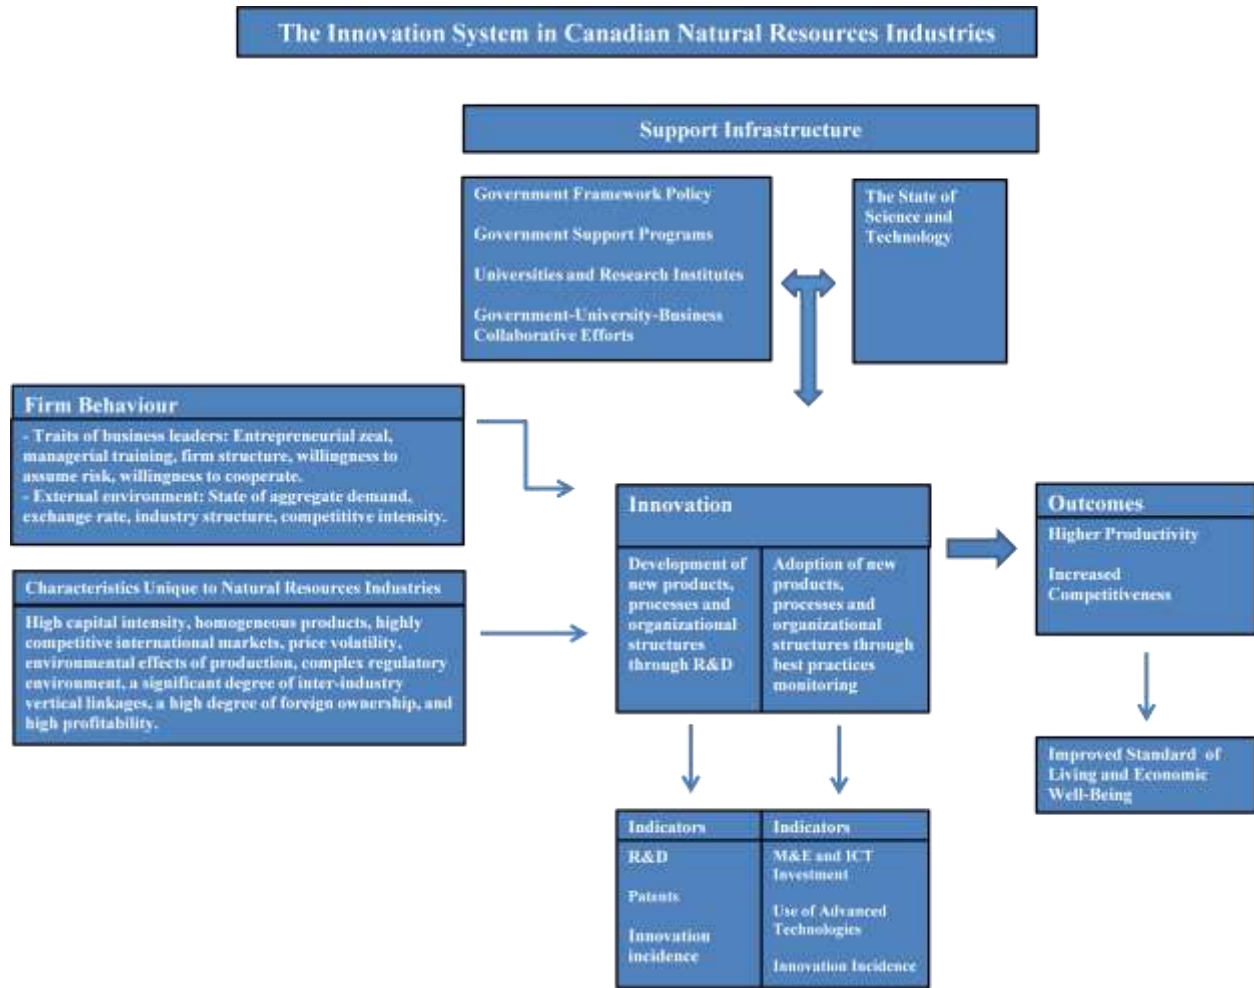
The Innovation System in Canadian Natural Resources Industries

Support Infrastructure

Government Framework Policy

Government Support Programs

Universities and Research Institutes

Government-University-Business Collaborative Efforts

The State of Science and Technology

Firm Behaviour

- Traits of business leaders: Entrepreneurial zeal, managerial training, firm structure, willingness to assume risk, willingness to cooperate.
- External environment: State of aggregate demand, exchange rate, industry structure, competititve intensity.

Characteristics Unique to Natural Resources Industries

High capital intensity, homogeneous products, highly competitive international markets, price volatility, environmental effects of production, complex regulatory environment, a significant degree of inter-industry vertical linkages, a high degree of foreign ownership, and high profitability.

Innovation

Development of new products, processes and organizational structures through R&D

Adoption of new products, processes and organizational structures through best practices monitoring

Outcomes

Higher Productivity

Increased Competitiveness

Improved Standard of Living and Economic Well-Being

| Indicators | Indicators |
|---|---|
| R&D | M&E and ICT Investment |
| Patents | Use of Advanced Technologies |
| Innovation incidence | Innovation Incidence |